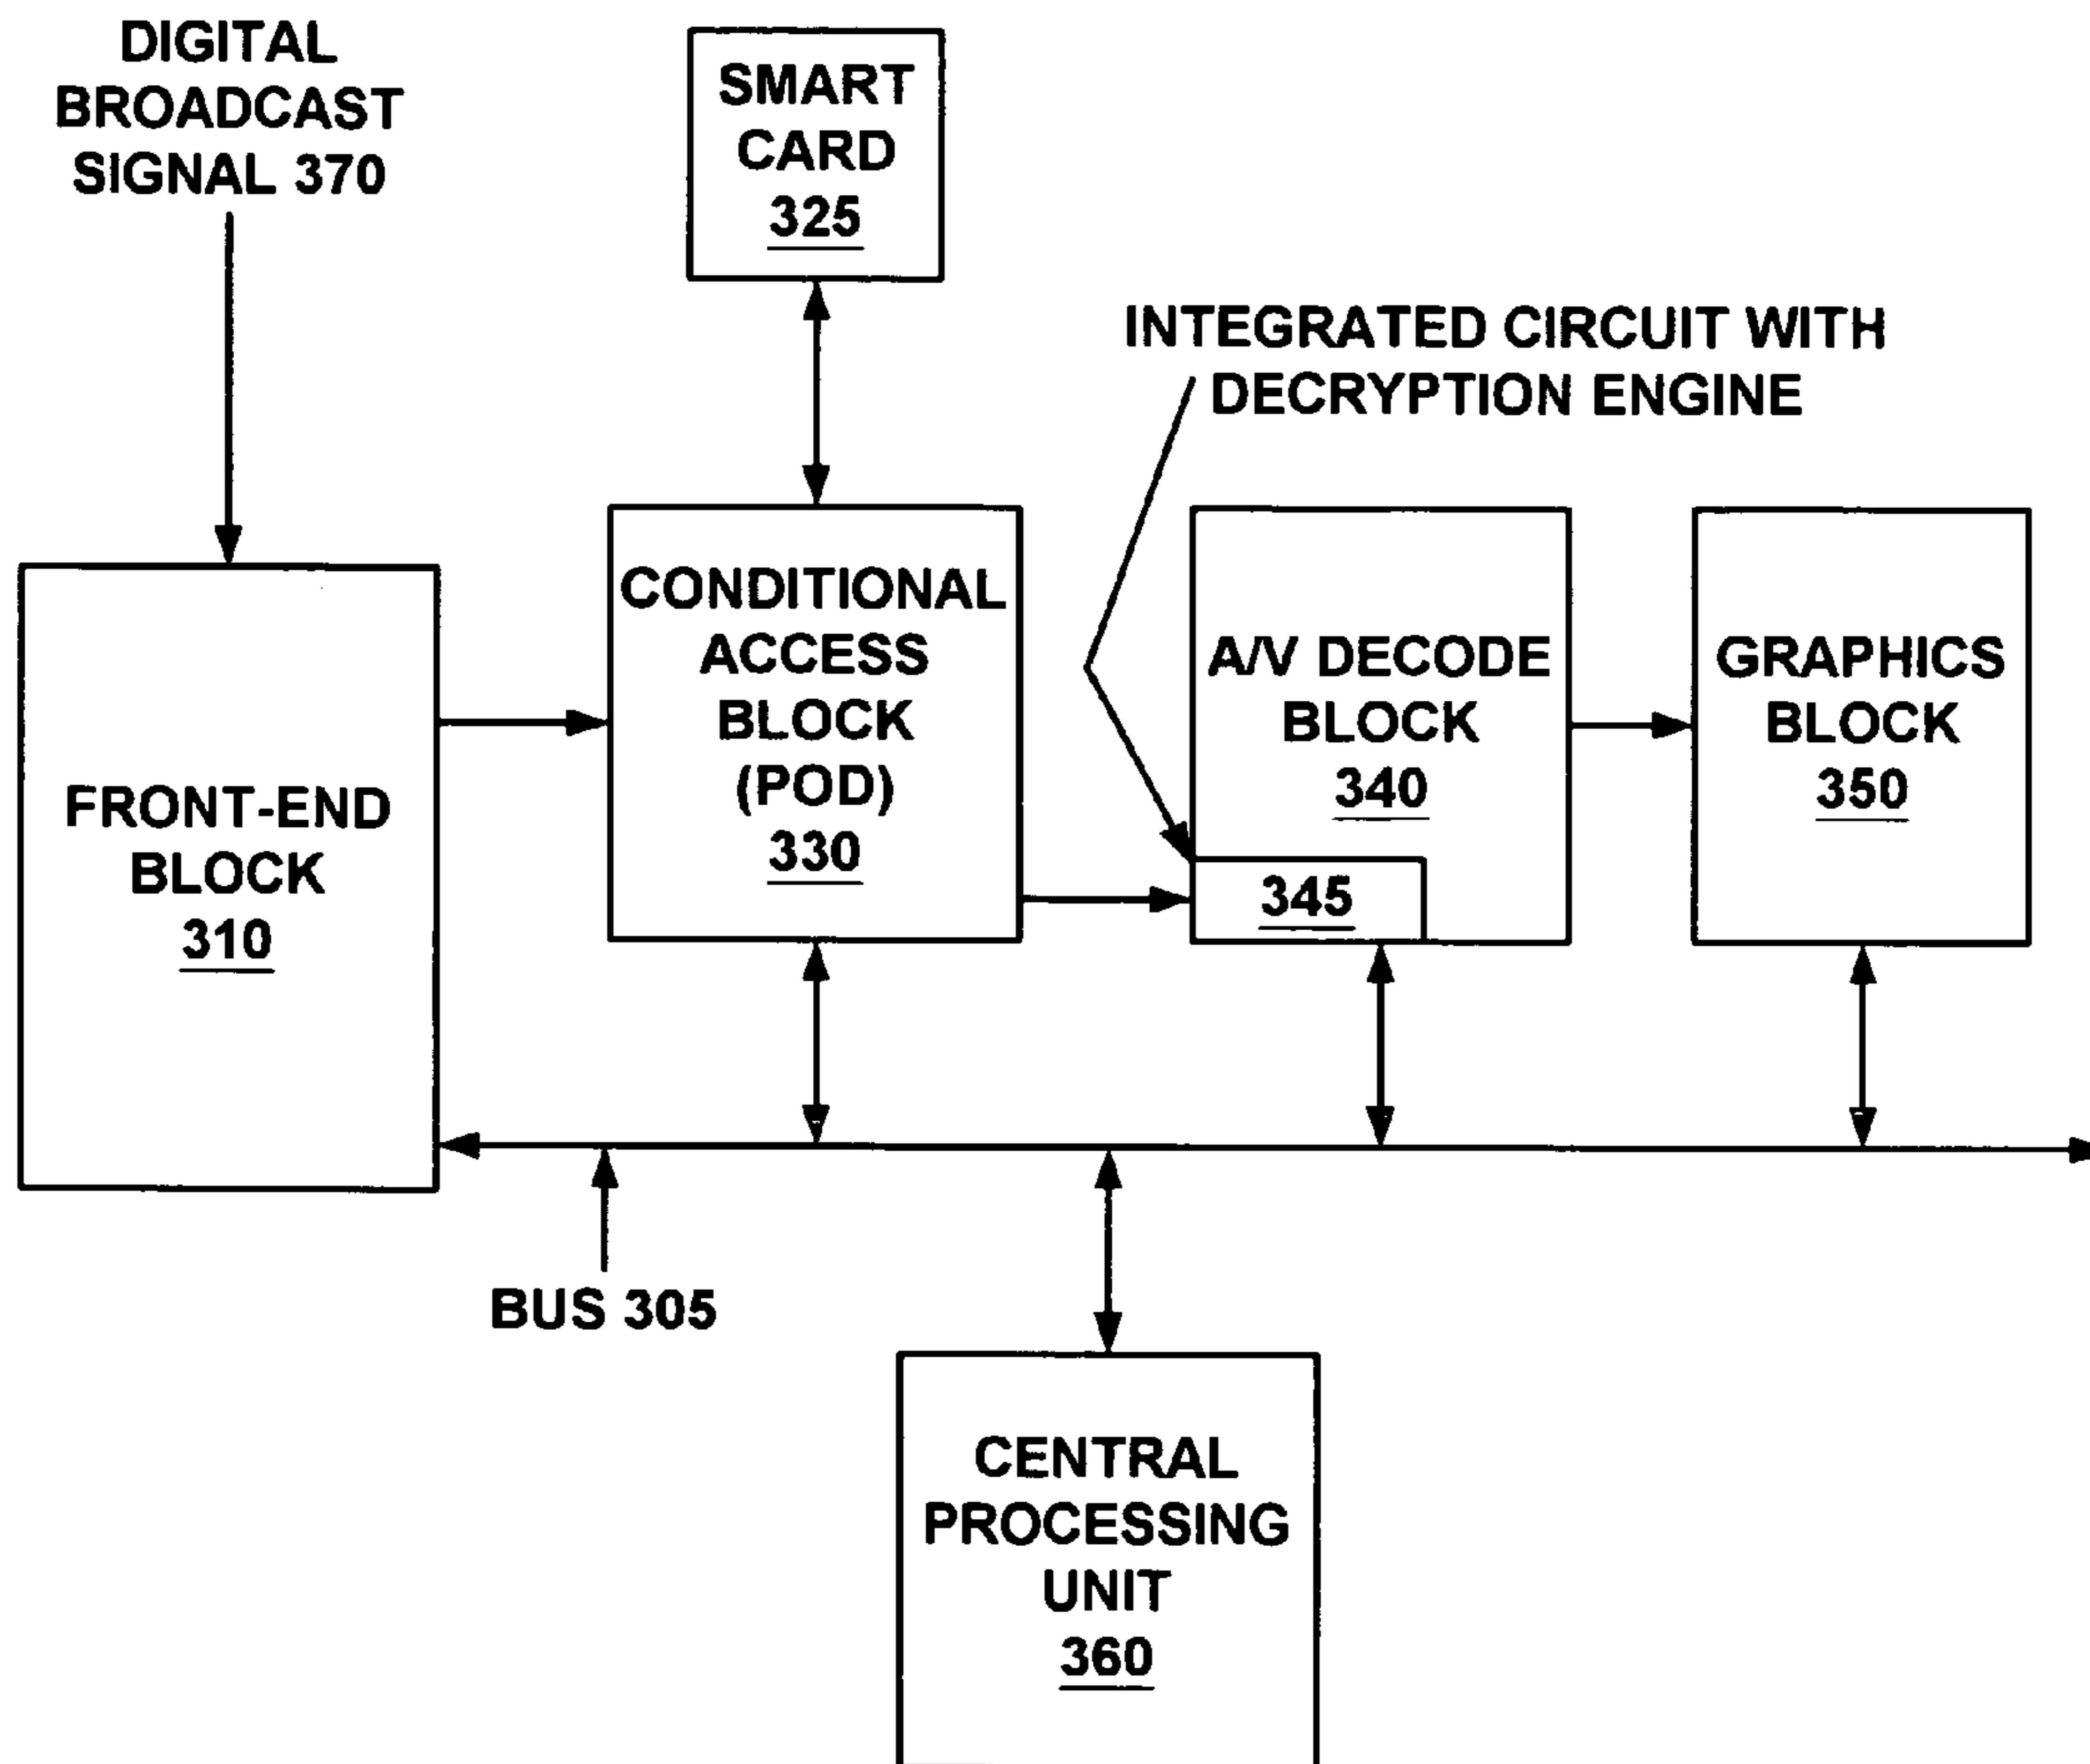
DIGITAL BROADCAST SIGNAL 370

SMART CARD 325

INTEGRATED CIRCUIT WITH DECRYPTION ENGINE

FRONT-END BLOCK 310

CONDITIONAL ACCESS BLOCK (POD) 330

A/V DECODE BLOCK 340

345

GRAPHICS BLOCK 350

BUS 305

CENTRAL PROCESSING UNIT 360